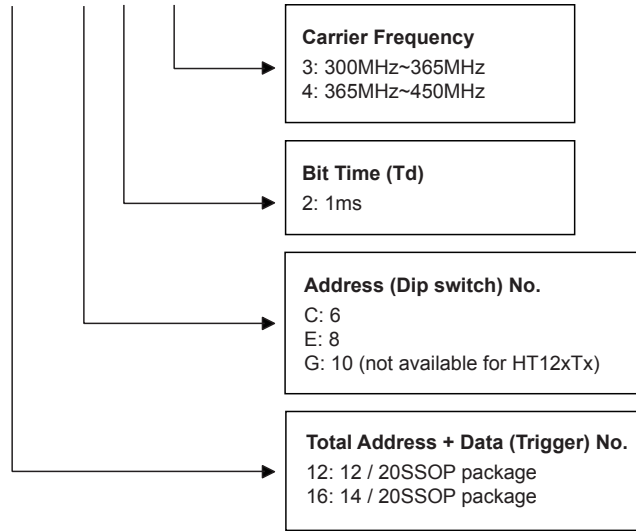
**Carrier Frequency**
3: 300MHz~365MHz
4: 365MHz~450MHz

**Bit Time (Td)**
2: 1ms

**Address (Dip switch) No.**
C: 6
E: 8
G: 10 (not available for HT12xTx)

**Total Address + Data (Trigger) No.**
12: 12 / 20SSOP package
16: 14 / 20SSOP package